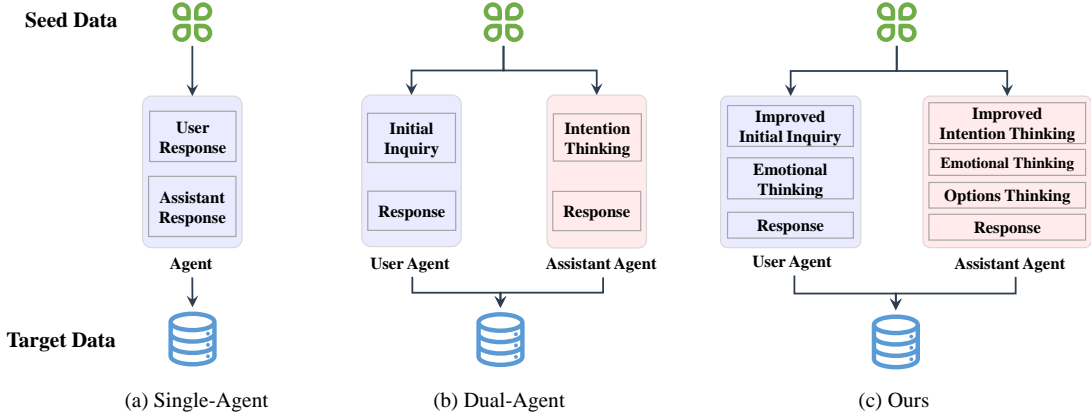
Seed Data

User Response

Assistant Response

Agent

Initial Inquiry

Response

User Agent

Intention Thinking

Response

Assistant Agent

Improved Initial Inquiry

Emotional Thinking

Response

User Agent

Improved Intention Thinking

Emotional Thinking

Options Thinking

Response

Assistant Agent

Target Data

(a) Single-Agent

(b) Dual-Agent

(c) Ours